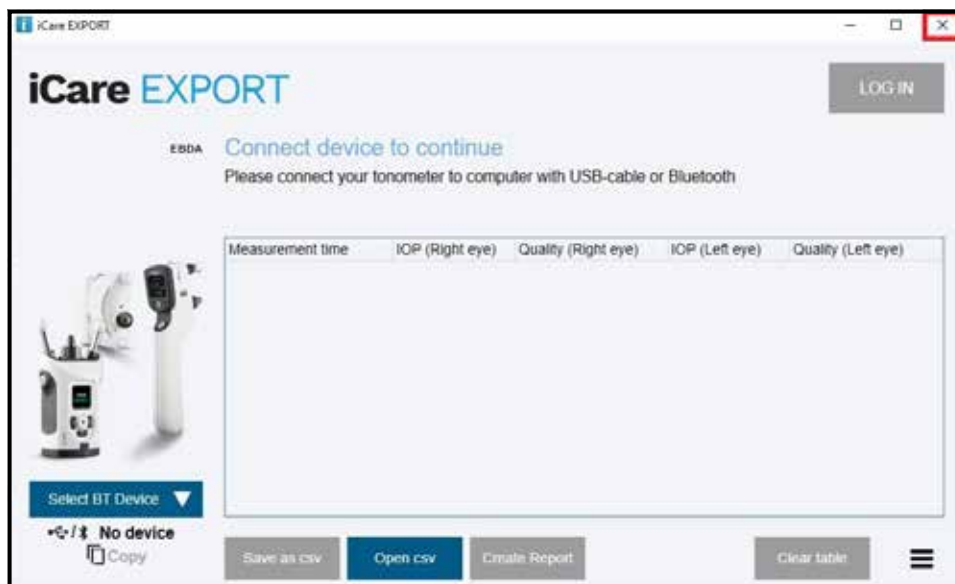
iCare EXPORT

iCare EXPORT

LOG IN

EBDA

Connect device to continue

Please connect your tonometer to computer with USB-cable or Bluetooth

| Measurement time | IOP (Right eye) | Quality (Right eye) | IOP (Left eye) | Quality (Left eye) |
|---|---|---|---|---|

Select BT Device

No device

Copy

Save as csv

Open csv

Create Report

Clear table